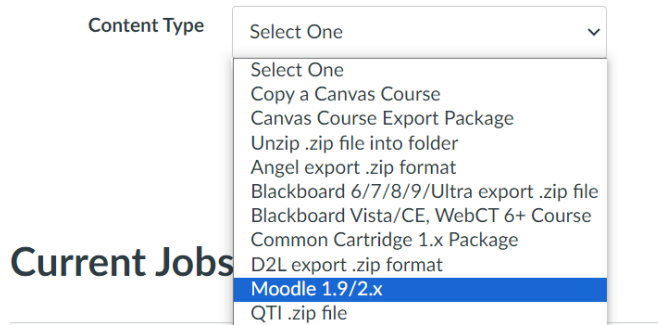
Content Type

Select One

Select One
Copy a Canvas Course
Canvas Course Export Package
Unzip .zip file into folder
Angel export .zip format
Blackboard 6/7/8/9/Ultra export .zip file
Blackboard Vista/CE, WebCT 6+ Course
Common Cartridge 1.x Package
D2L export .zip format
Moodle 1.9/2.x
QTI .zip file

Current Jobs